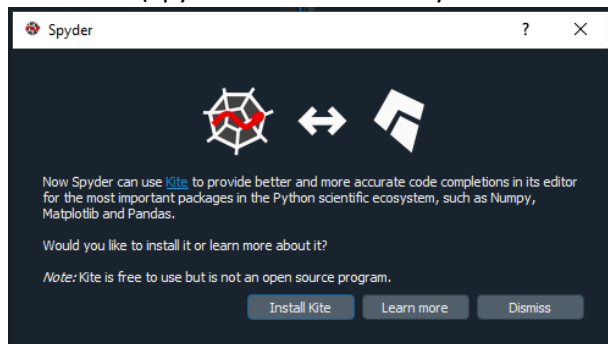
Spyder

?

X

Now Spyder can use Kite to provide better and more accurate code completions in its editor for the most important packages in the Python scientific ecosystem, such as Numpy, Matplotlib and Pandas.

Would you like to install it or learn more about it?

Note: Kite is free to use but is not an open source program.

Install Kite

Learn more

Dismiss